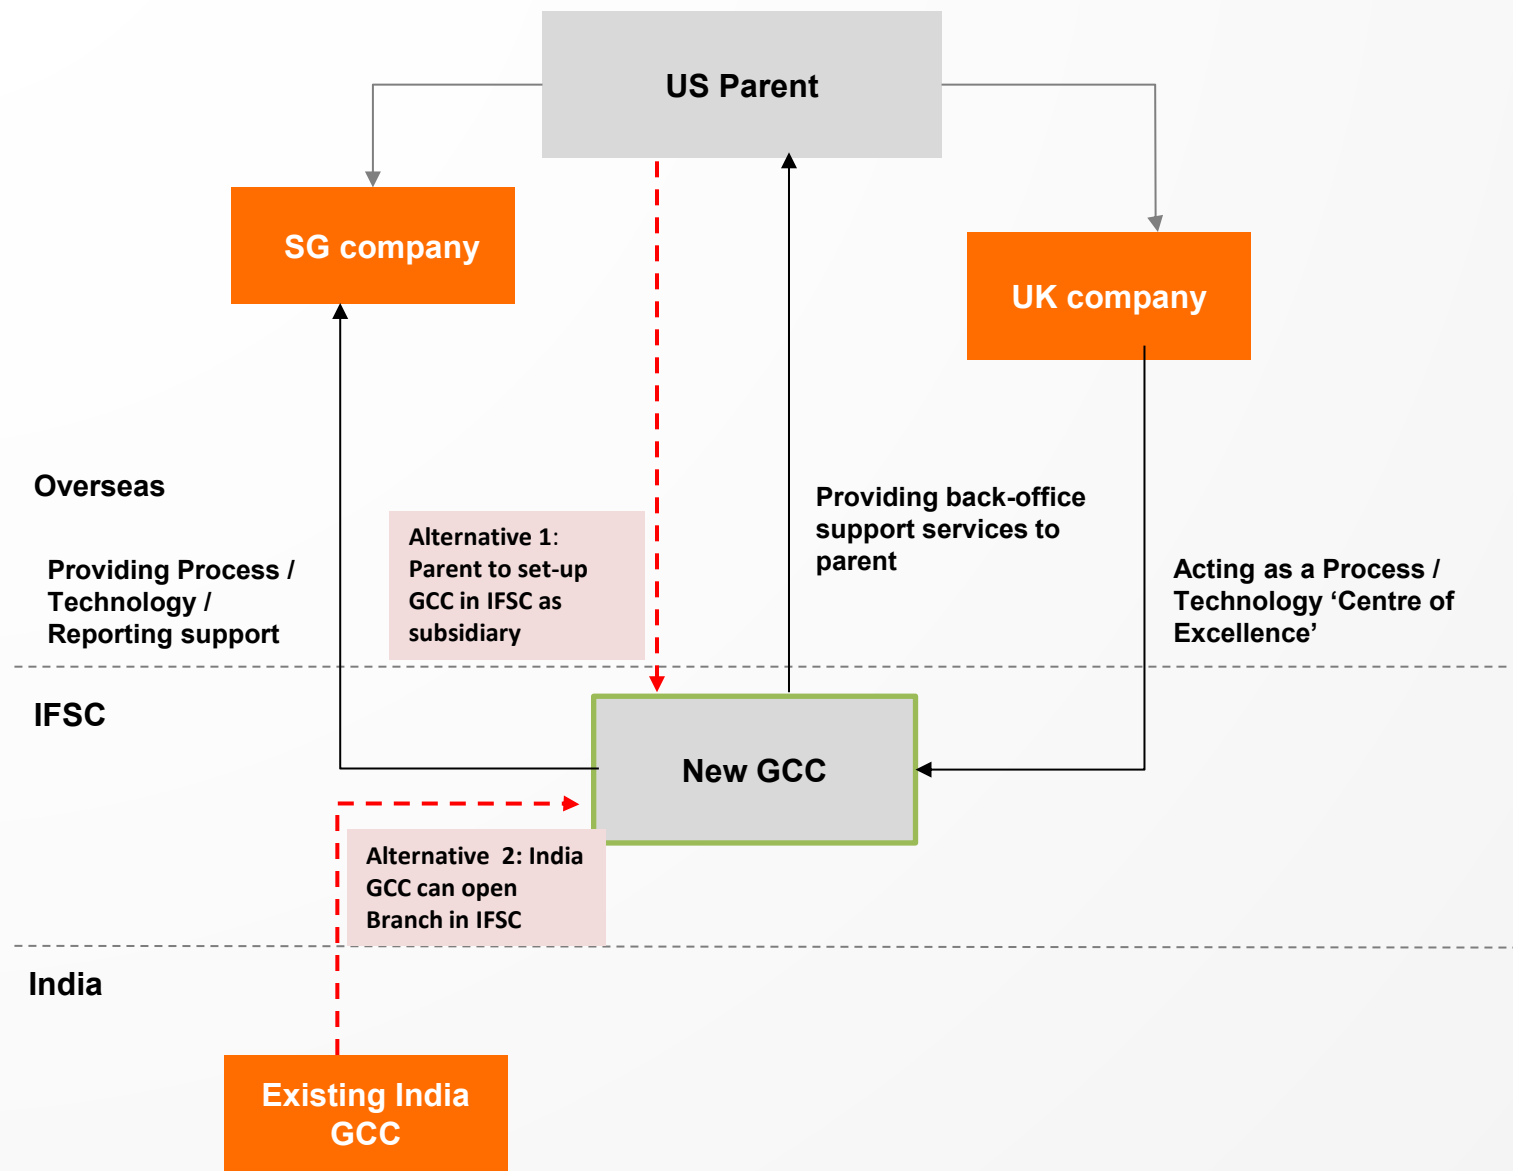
US Parent

SG company

UK company

Overseas

Providing Process / Technology / Reporting support

Alternative 1: Parent to set-up GCC in IFSC as subsidiary

Providing back-office support services to parent

Acting as a Process / Technology ‘Centre of Excellence’

IFSC

New GCC

Alternative 2: India GCC can open Branch in IFSC

India

Existing India GCC